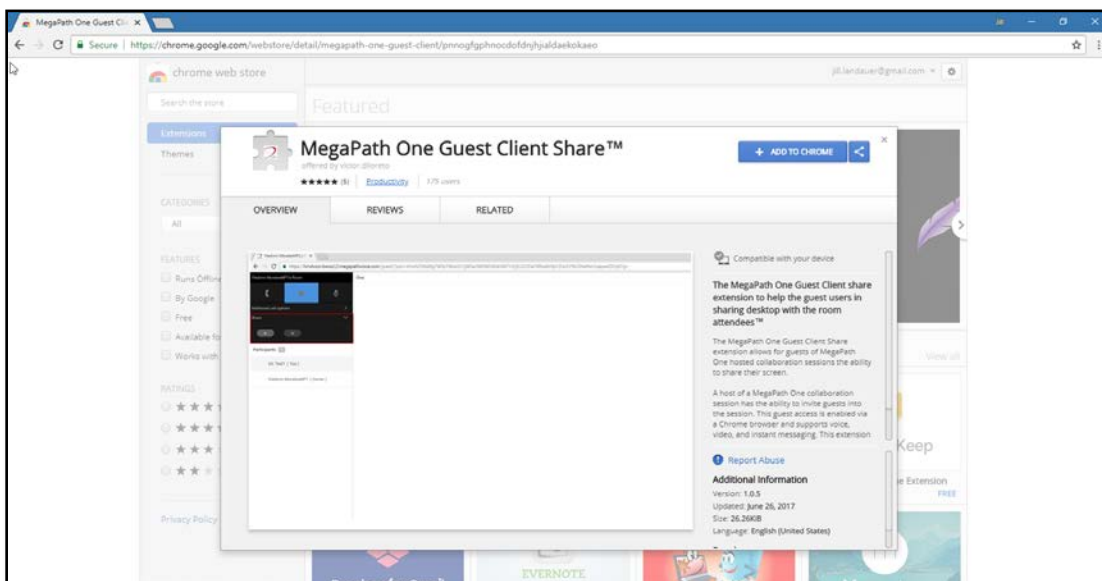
MegaPath One Guest Cli ×

Secure | https://chrome.google.com/webstore/detail/megapath-one-guest-client/pnnogfgphnocdofdnjhjialdaekokaeo

chrome web store

Search the store

Featured

jill.landauer@gmail.com

Extensions

Themes

CATEGORIES

All

FEATURES

Runs Offline

By Google

Free

Available fo

Works with

RATINGS

Privacy Policy

MegaPath One Guest Client Share™

offered by victor diloreto

★★★★★ (5) | Productivity | 175 users

+ ADD TO CHROME

OVERVIEW

REVIEWS

RELATED

Compatible with your device

The MegaPath One Guest Client share extension to help the guest users in sharing desktop with the room attendees™

The MegaPath One Guest Client Share extension allows for guests of MegaPath One hosted collaboration sessions the ability to share their screen.

A host of a MegaPath One collaboration session has the ability to invite guests into the session. This guest access is enabled via a Chrome browser and supports voice, video, and instant messaging. This extension

Report Abuse

Additional Information

Version: 1.0.5

Updated: June 26, 2017

Size: 26.26KiB

Language: English (United States)

View all

Keep

e Extension

FREE

EVERNOTE